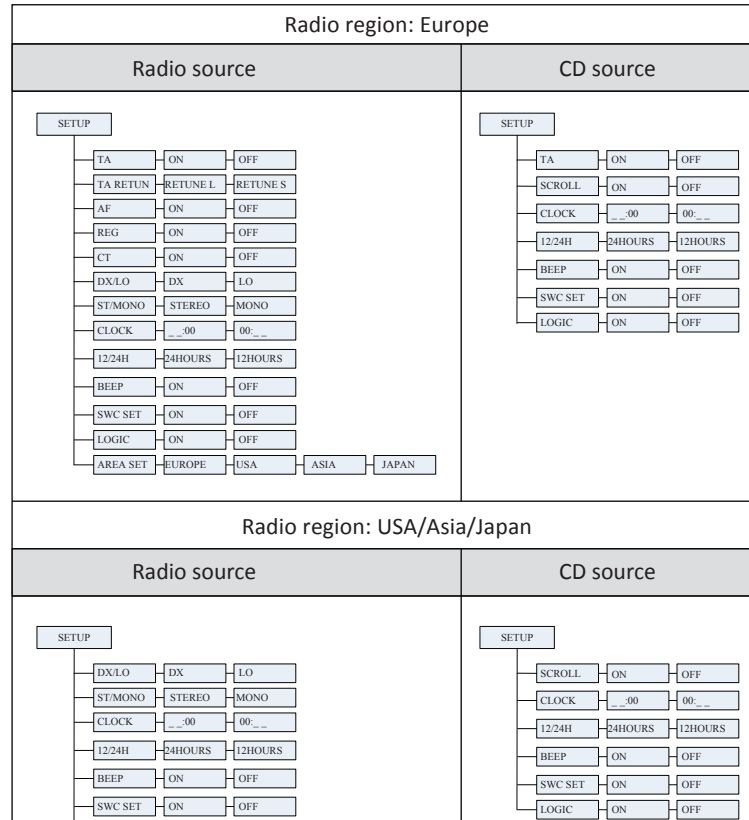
Radio region: Europe

| Radio source | CD source |
|---|---|
| SETUP<br>TA ON OFF<br>TA RETUN RETUNE L RETUNE S<br>AF ON OFF<br>REG ON OFF<br>CT ON OFF<br>DX/LO DX LO<br>ST/MONO STEREO MONO<br>CLOCK _ _:00 00:_ _<br>12/24H 24HOURS 12HOURS<br>BEEP ON OFF<br>SWC SET ON OFF<br>LOGIC ON OFF<br>AREA SET EUROPE USA ASIA JAPAN | SETUP<br>TA ON OFF<br>SCROLL ON OFF<br>CLOCK _ _:00 00:_ _<br>12/24H 24HOURS 12HOURS<br>BEEP ON OFF<br>SWC SET ON OFF<br>LOGIC ON OFF |

Radio region: USA/Asia/Japan

| Radio source | CD source |
|---|---|
| SETUP<br>DX/LO DX LO<br>ST/MONO STEREO MONO<br>CLOCK _ _:00 00:_ _<br>12/24H 24HOURS 12HOURS<br>BEEP ON OFF<br>SWC SET ON OFF | SETUP<br>SCROLL ON OFF<br>CLOCK _ _:00 00:_ _<br>12/24H 24HOURS 12HOURS<br>BEEP ON OFF<br>SWC SET ON OFF<br>LOGIC ON OFF |